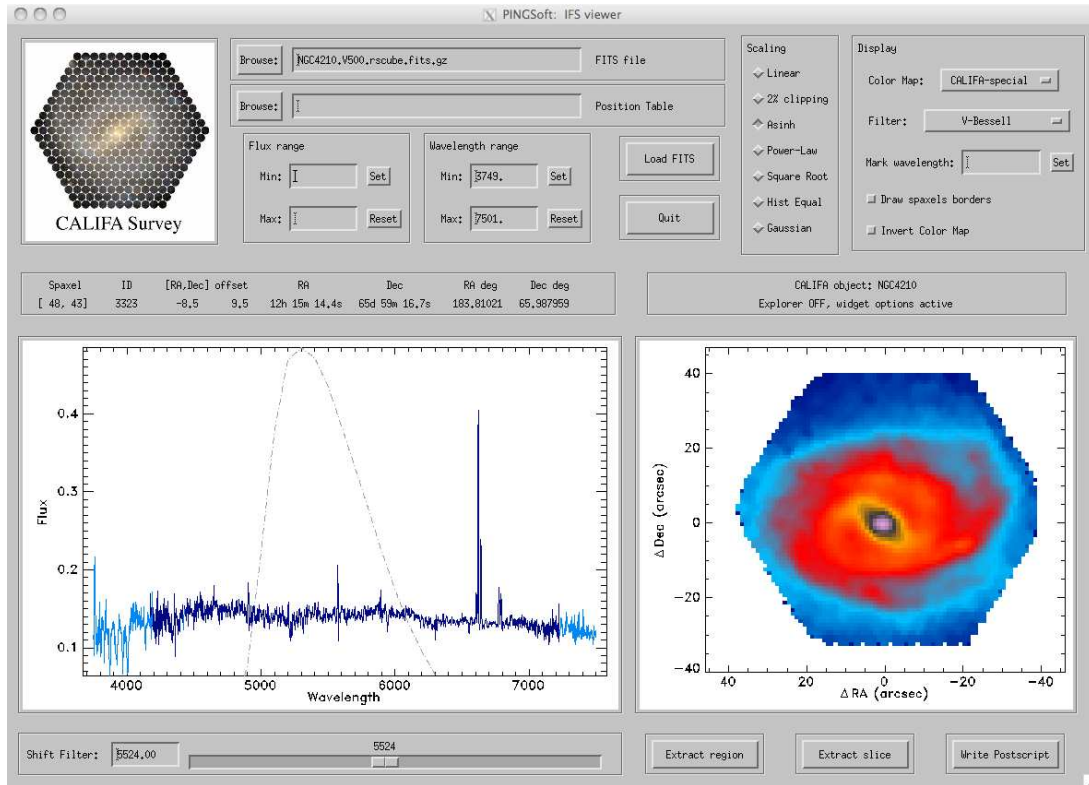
PINGSoft: IFS viewer

CALIFA Survey

Browse: NGC4210.V500.rscube.fits.gz FITS file

Browse: Position Table

Flux range
Min: Set
Max: Reset

Wavelength range
Min: 3749. Set
Max: 7501. Reset

Load FITS

Quit

Scaling
Linear
2% clipping
Asinh
Power-Law
Square Root
Hist Equal
Gaussian

Display
Color Map: CALIFA-special
Filter: V-Bessell
Mark wavelength: Set
Draw spaxels borders
Invert Color Map

| Spaxel | ID | [RA,Dec] offset | | RA | Dec | RA deg | Dec deg |
|---|---|---|---|---|---|---|---|
| [ 48, 43] | 3323 | -8.5 | 9.5 | 12h 15m 14.4s | 65d 59m 16.7s | 183.81021 | 65.987959 |

CALIFA object: NGC4210
Explorer OFF, widget options active

Flux
0.4
0.3
0.2
0.1
4000 5000 6000 7000
Wavelength

$\Delta$ Dec (arcsec)
40
20
0
−20
−40
40 20 0 −20 −40
$\Delta$ RA (arcsec)

Shift Filter: 5524.00
5524

Extract region
Extract slice
Write Postscript